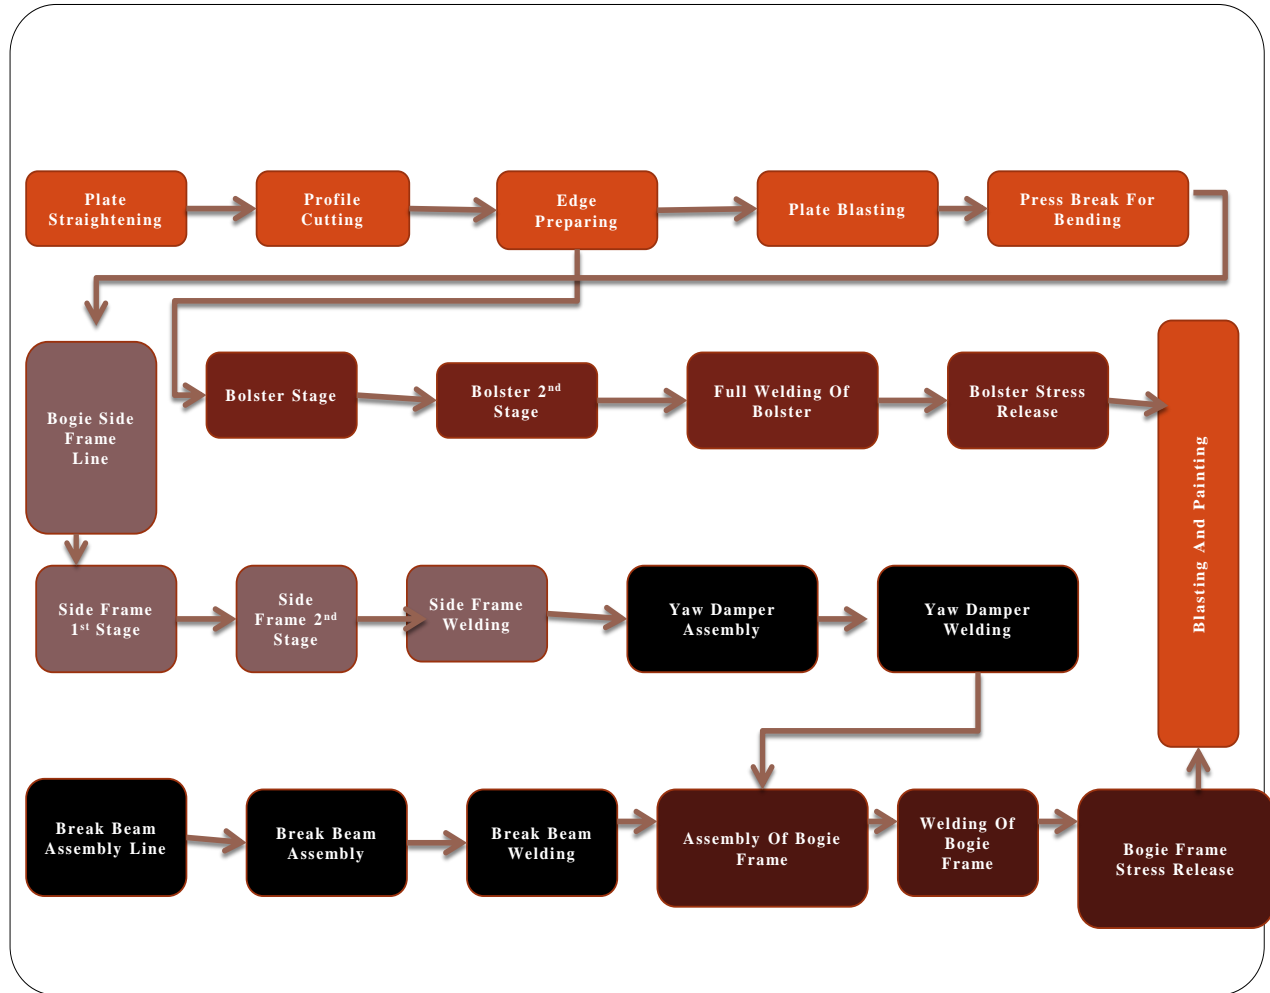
Plate Straightening

Profile Cutting

Edge Preparing

Plate Blasting

Press Break For Bending

Bogie Side Frame Line

Bolster Stage

Bolster 2$^{nd}$ Stage

Full Welding Of Bolster

Bolster Stress Release

Blasting And Painting

Side Frame 1$^{st}$ Stage

Side Frame 2$^{nd}$ Stage

Side Frame Welding

Yaw Damper Assembly

Yaw Damper Welding

Break Beam Assembly Line

Break Beam Assembly

Break Beam Welding

Assembly Of Bogie Frame

Welding Of Bogie Frame

Bogie Frame Stress Release